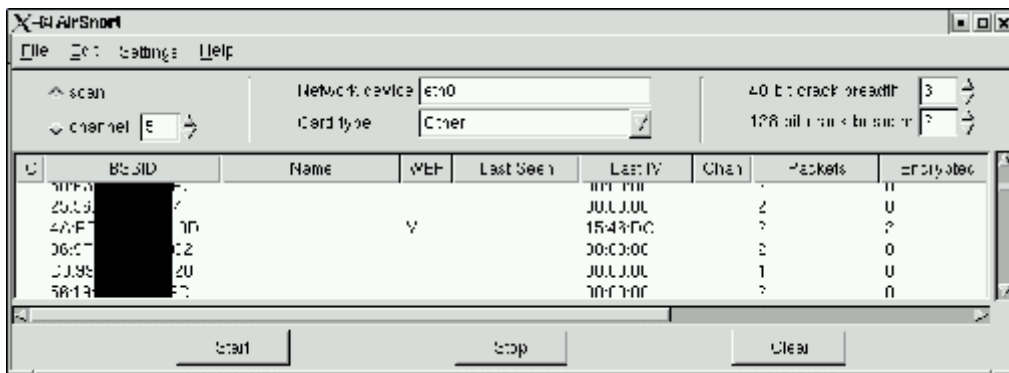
AirSnort

File Edit Settings Help

scan

channel 5

Network device eth0

Card type Other

40 bit crack breadth 3

128 bit crack breadth 2

| C | BSSID | Name | WEP | Last Seen | Last IV | Chan | Packets | Encrypted |
|---|---|---|---|---|---|---|---|---|
| | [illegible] | | | | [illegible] | | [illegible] | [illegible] |
| | 20:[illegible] | | | | 00:00:00 | | 2 | 0 |
| | 4A:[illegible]0D | | Y | | 15:43:DC | | ? | ? |
| | 06:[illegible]02 | | | | 00:00:00 | | 2 | 0 |
| | 00:9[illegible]20 | | | | 00:00:00 | | 1 | 0 |
| | 58:1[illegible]F0 | | | | 00:00:00 | | ? | 0 |

Start

Stop

Clear